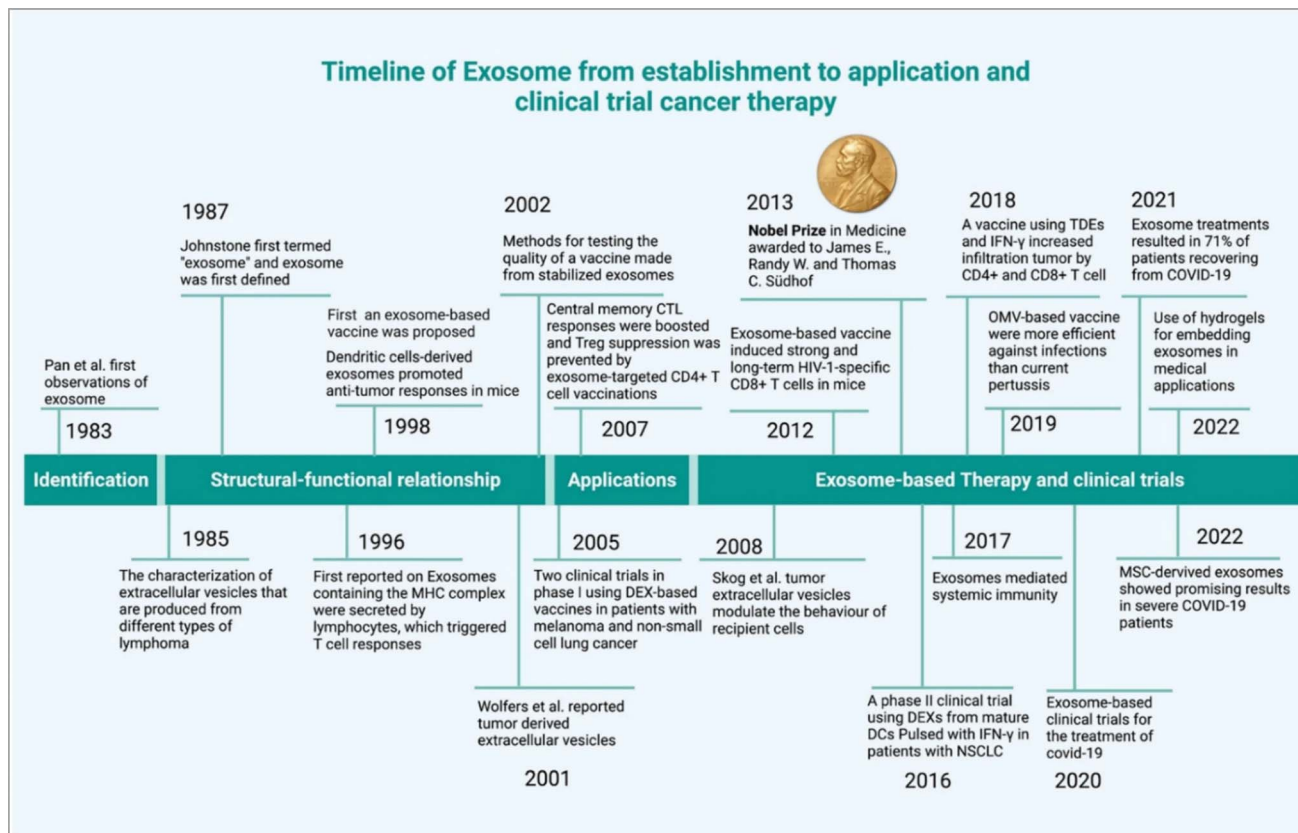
Timeline of Exosome from establishment to application and clinical trial cancer therapy

1987
Johnstone first termed "exosome" and exosome was first defined

2002
Methods for testing the quality of a vaccine made from stabilized exosomes

2013
**Nobel Prize** in Medicine awarded to James E., Randy W. and Thomas C. Südhof

2018
A vaccine using TDEs and IFN-γ increased infiltration tumor by CD4+ and CD8+ T cell

2021
Exosome treatments resulted in 71% of patients recovering from COVID-19

Pan et al. first observations of exosome
1983

First an exosome-based vaccine was proposed
Dendritic cells-derived exosomes promoted anti-tumor responses in mice
1998

Central memory CTL responses were boosted and Treg suppression was prevented by exosome-targeted CD4+ T cell vaccinations
2007

Exosome-based vaccine induced strong and long-term HIV-1-specific CD8+ T cells in mice
2012

OMV-based vaccine were more efficient against infections than current pertussis
2019

Use of hydrogels for embedding exosomes in medical applications
2022

Identification
Structural-functional relationship
Applications
Exosome-based Therapy and clinical trials

1985
The characterization of extracellular vesicles that are produced from different types of lymphoma

1996
First reported on Exosomes containing the MHC complex were secreted by lymphocytes, which triggered T cell responses

2005
Two clinical trials in phase I using DEX-based vaccines in patients with melanoma and non-small cell lung cancer

2008
Skog et al. tumor extracellular vesicles modulate the behaviour of recipient cells

2017
Exosomes mediated systemic immunity

2022
MSC-derived exosomes showed promising results in severe COVID-19 patients

Wolfers et al. reported tumor derived extracellular vesicles
2001

A phase II clinical trial using DEXs from mature DCs Pulsed with IFN-γ in patients with NSCLC
2016

Exosome-based clinical trials for the treatment of covid-19
2020